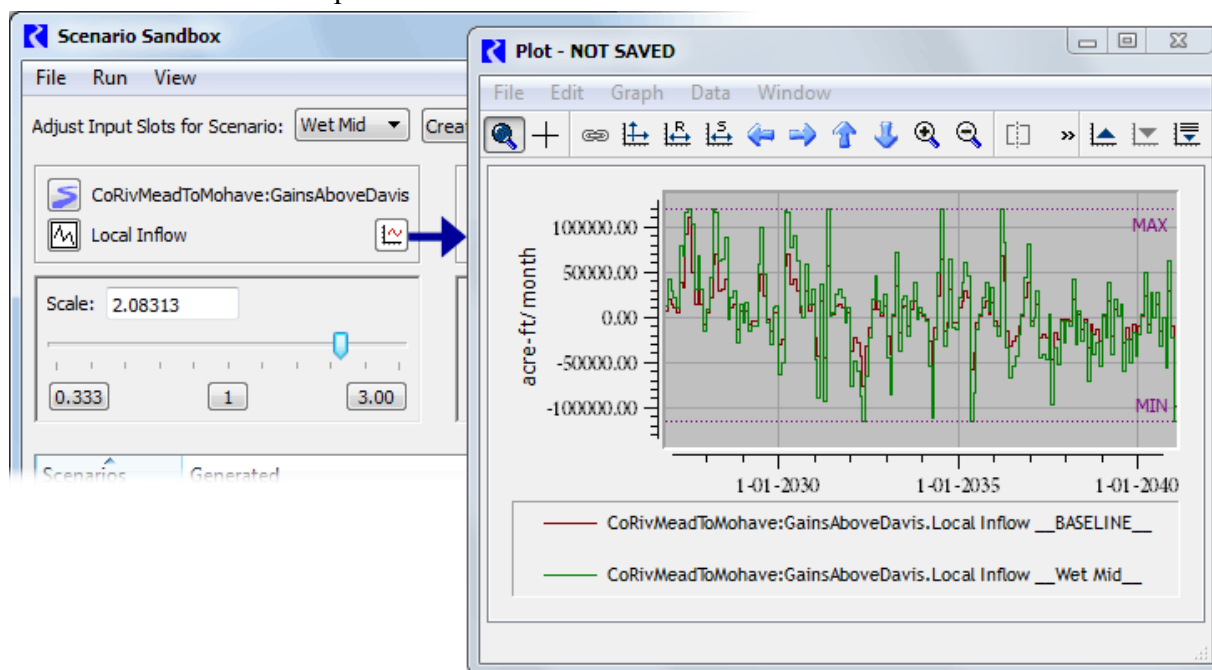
Scenario Sandbox

File Run View

Adjust Input Slots for Scenario: Wet Mid Creat

CoRivMeadToMohave:GainsAboveDavis

Local Inflow

Scale: 2.08313

0.333 1 3.00

Scenarios Generated

Plot - NOT SAVED

File Edit Graph Data Window

acre-ft/ month

100000.00
50000.00
0.00
-50000.00
-100000.00

MAX
MIN

1-01-2030 1-01-2035 1-01-2040

CoRivMeadToMohave:GainsAboveDavis.Local Inflow __BASELINE__

CoRivMeadToMohave:GainsAboveDavis.Local Inflow __Wet Mid__